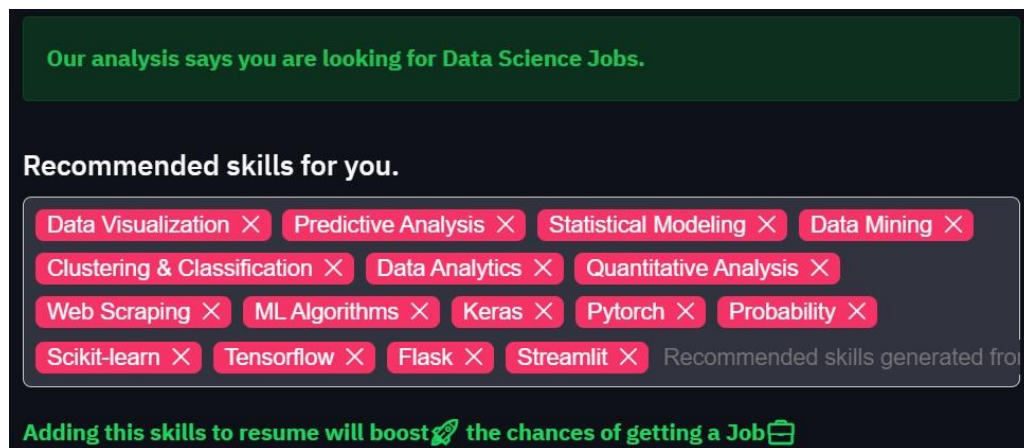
Our analysis says you are looking for Data Science Jobs.

Recommended skills for you.

Data Visualization × Predictive Analysis × Statistical Modeling × Data Mining × Clustering & Classification × Data Analytics × Quantitative Analysis × Web Scraping × ML Algorithms × Keras × Pytorch × Probability × Scikit-learn × Tensorflow × Flask × Streamlit × Recommended skills generated fro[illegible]

Adding this skills to resume will boost🚀 the chances of getting a Job💼